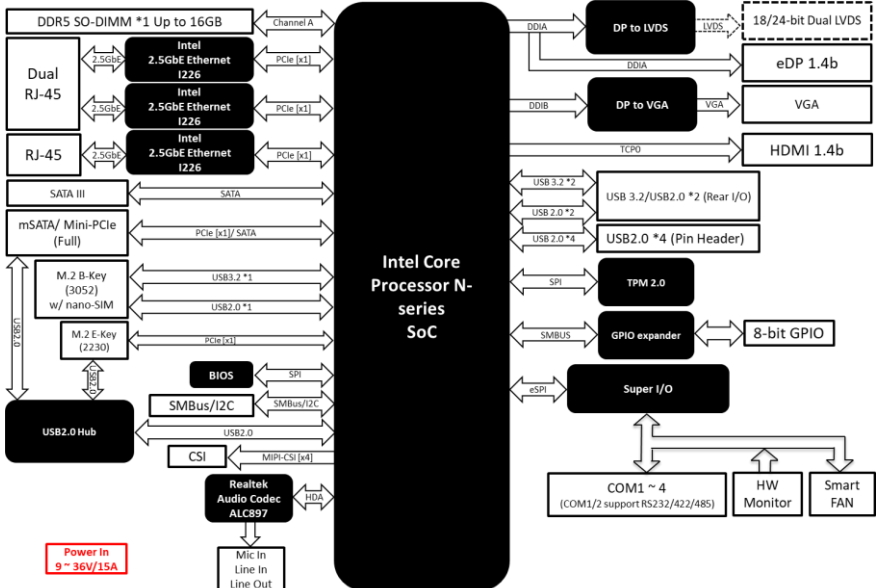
DDR5 SO-DIMM *1 Up to 16GB

Channel A

Dual RJ-45

2.5GbE

Intel 2.5GbE Ethernet I226

PCIe [x1]

2.5GbE

Intel 2.5GbE Ethernet I226

PCIe [x1]

RJ-45

2.5GbE

Intel 2.5GbE Ethernet I226

PCIe [x1]

SATA III

SATA

mSATA/ Mini-PCIe (Full)

PCIe [x1]/ SATA

M.2 B-Key (3052) w/ nano-SIM

USB3.2 *1

USB2.0 *1

USB2.0

M.2 E-Key (2230)

PCIe [x1]

USB2.0

BIOS

SPI

SMBus/I2C

SMBus/I2C

USB2.0 Hub

USB2.0

CSI

MIPI-CSI [x4]

Realtek Audio Codec ALC897

HDA

Mic In Line In Line Out

Power In 9 ~ 36V/15A

Intel Core Processor N-series SoC

DDIA

DP to LVDS

LVDS

18/24-bit Dual LVDS

DDIA

eDP 1.4b

DDIB

DP to VGA

VGA

VGA

TCP0

HDMI 1.4b

USB 3.2 *2

USB 2.0 *2

USB 3.2/USB2.0 *2 (Rear I/O)

USB 2.0 *4

USB2.0 *4 (Pin Header)

SPI

TPM 2.0

SMBUS

GPIO expander

8-bit GPIO

eSPI

Super I/O

COM1 ~ 4 (COM1/2 support RS232/422/485)

HW Monitor

Smart FAN